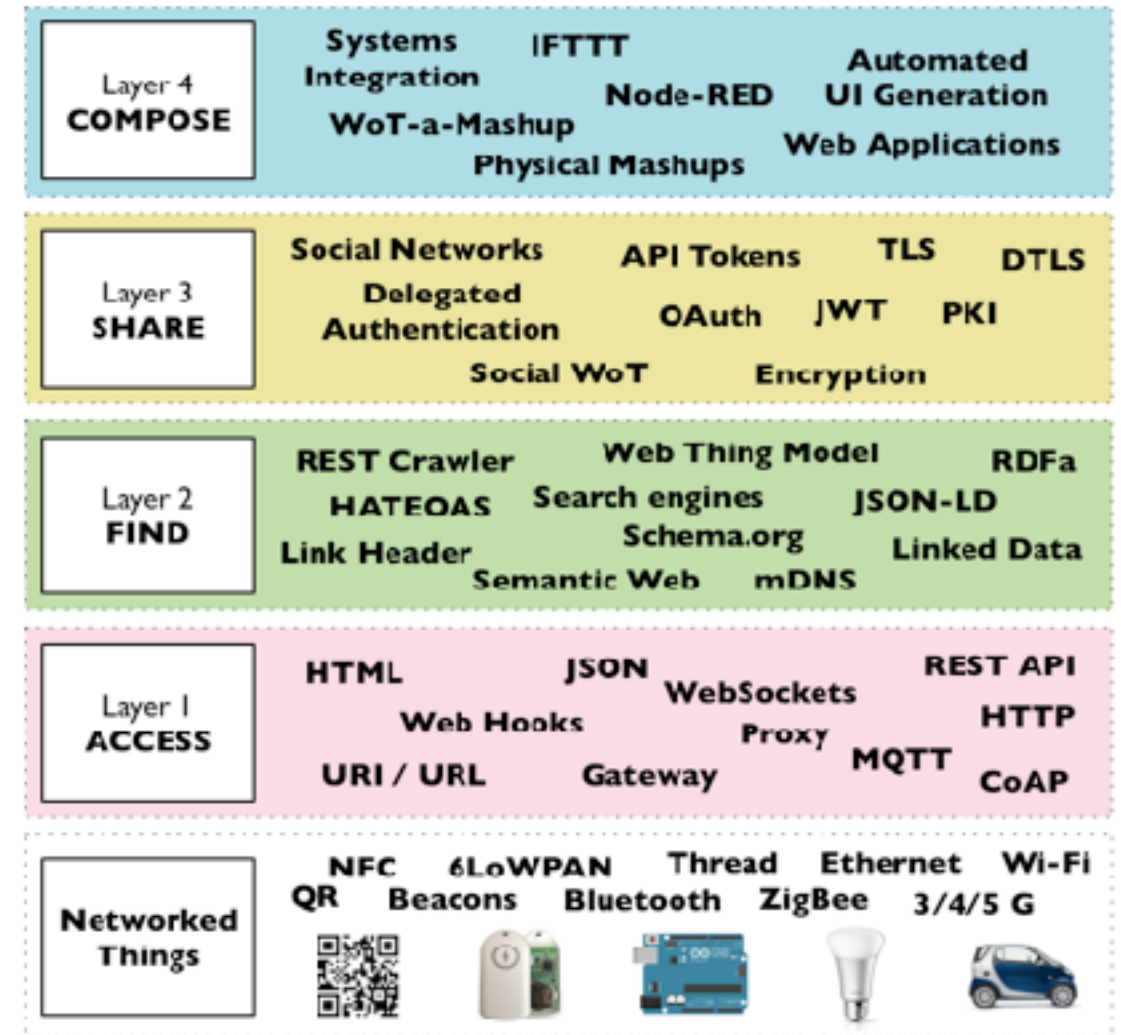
Layer 4
COMPOSE

Systems Integration
IFTTT
Automated UI Generation
Node-RED
WoT-a-Mashup
Web Applications
Physical Mashups

Layer 3
SHARE

Social Networks
API Tokens
TLS
DTLS
Delegated Authentication
OAuth
JWT
PKI
Social WoT
Encryption

Layer 2
FIND

REST Crawler
Web Thing Model
RDFa
HATEOAS
Search engines
JSON-LD
Link Header
Schema.org
Linked Data
Semantic Web
mDNS

Layer 1
ACCESS

HTML
JSON
REST API
WebSockets
Web Hooks
Proxy
HTTP
URI / URL
Gateway
MQTT
CoAP

Networked Things

NFC
6LoWPAN
Thread
Ethernet
Wi-Fi
QR
Beacons
Bluetooth
ZigBee
3/4/5 G